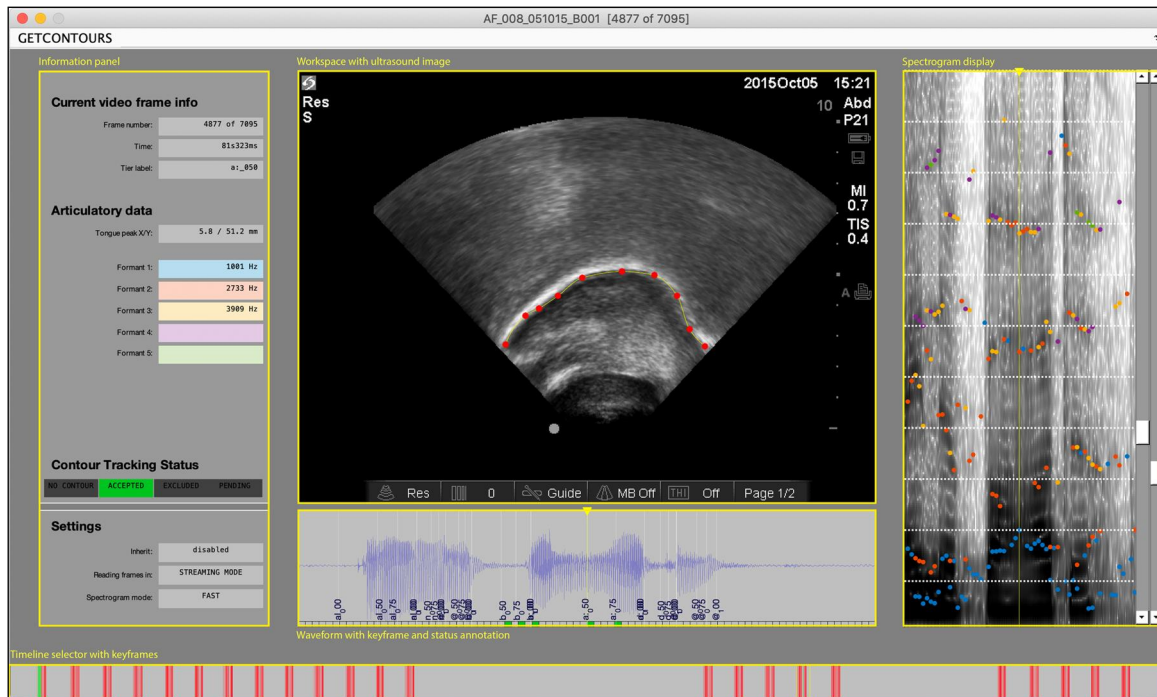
AF_008_051015_B001 [4877 of 7095]

GETCONTOURS

Information panel

Current video frame info

Frame number: 4877 of 7095

Time: 81s323ms

Tier label: a:_050

Articulatory data

Tongue peak X/Y: 5.8 / 51.2 mm

Formant 1: 1001 Hz

Formant 2: 2733 Hz

Formant 3: 3909 Hz

Formant 4:

Formant 5:

Contour Tracking Status

NO CONTOUR | ACCEPTED | EXCLUDED | PENDING

Settings

Inherit: disabled

Reading frames in: STREAMING MODE

Spectrogram mode: FAST

Workspace with ultrasound image

Res
S

2015Oct05 15:21

10 Abd
P21

MI
0.7
TIS
0.4

A

Res | 0 | Guide | MB Off | THI Off | Page 1/2

a_00 a_50 a_75 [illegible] b_50 b_75 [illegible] a_50 a_75 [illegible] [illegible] @_50 @_75 @_00

Waveform with keyframe and status annotation

Spectrogram display

Timeline selector with keyframes